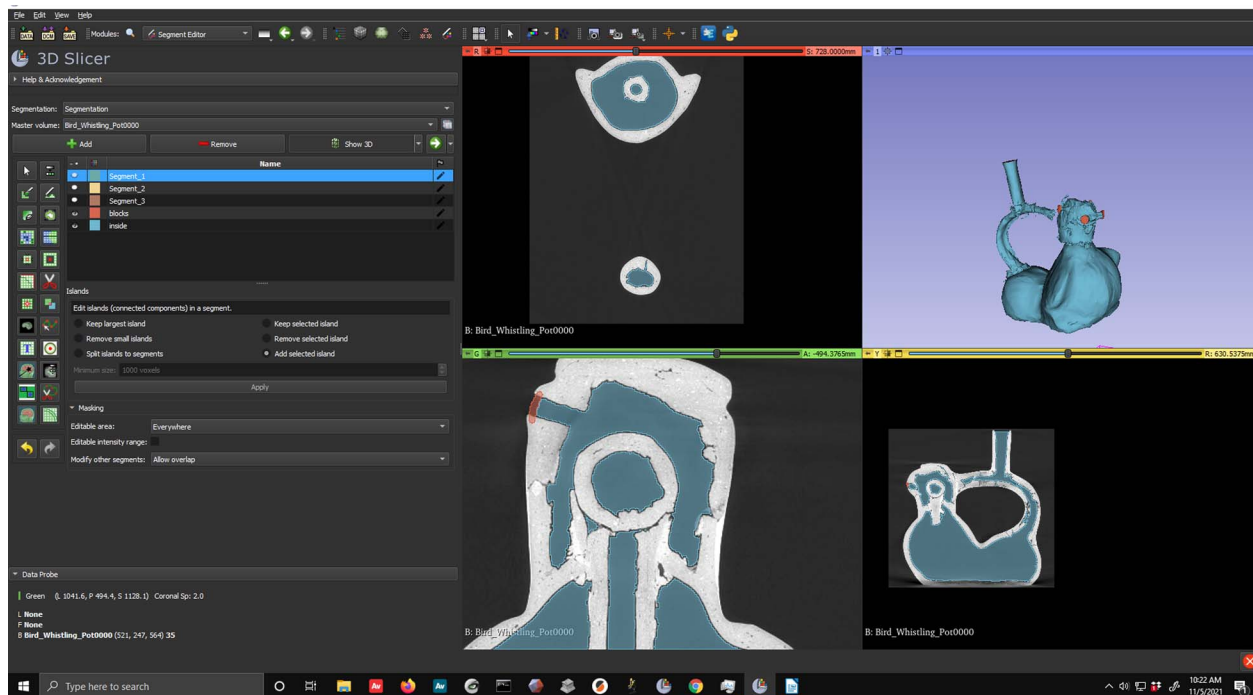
File Edit View Help

Modules: Segment Editor

3D Slicer

Help & Acknowledgement

Segmentation: Segmentation

Master volume: Bird_Whistling_Pot0000

Add

Remove

Show 3D

Name

Segment_1

Segment_2

Segment_3

blocks

inside

Islands

Edit islands (connected components) in a segment.

Keep largest island

Keep selected island

Remove small islands

Remove selected island

Split islands to segments

Add selected island

Minimum size: 1000 voxels

Apply

Masking

Editable area: Everywhere

Editable intensity range:

Modify other segments: Allow overlap

Data Probe

Green (L 1041.6, P 494.4, S 1128.1) Coronal Sp: 2.0

L None

F None

B Bird_Whistling_Pot0000 (521, 247, 564) 35

R

S: 728.0000mm

1

B: Bird_Whistling_Pot0000

G

A: -494.3765mm

Y

R: 630.5375mm

B: Bird_Whistling_Pot0000

B: Bird_Whistling_Pot0000

Type here to search

10:22 AM

11/5/2021